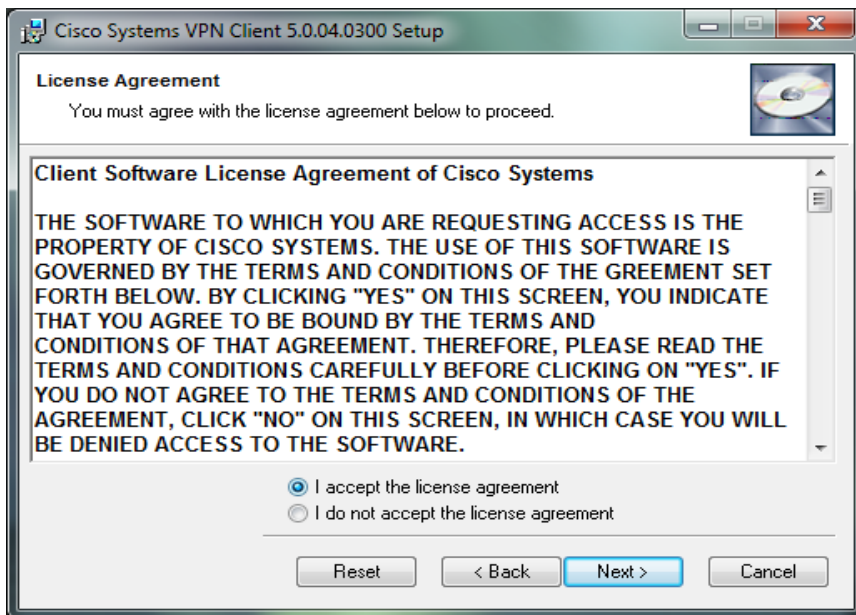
Cisco Systems VPN Client 5.0.04.0300 Setup

License Agreement
You must agree with the license agreement below to proceed.

Client Software License Agreement of Cisco Systems

THE SOFTWARE TO WHICH YOU ARE REQUESTING ACCESS IS THE PROPERTY OF CISCO SYSTEMS. THE USE OF THIS SOFTWARE IS GOVERNED BY THE TERMS AND CONDITIONS OF THE GREEMENT SET FORTH BELOW. BY CLICKING "YES" ON THIS SCREEN, YOU INDICATE THAT YOU AGREE TO BE BOUND BY THE TERMS AND CONDITIONS OF THAT AGREEMENT. THEREFORE, PLEASE READ THE TERMS AND CONDITIONS CAREFULLY BEFORE CLICKING ON "YES". IF YOU DO NOT AGREE TO THE TERMS AND CONDITIONS OF THE AGREEMENT, CLICK "NO" ON THIS SCREEN, IN WHICH CASE YOU WILL BE DENIED ACCESS TO THE SOFTWARE.

I accept the license agreement
I do not accept the license agreement

Reset
< Back
Next >
Cancel